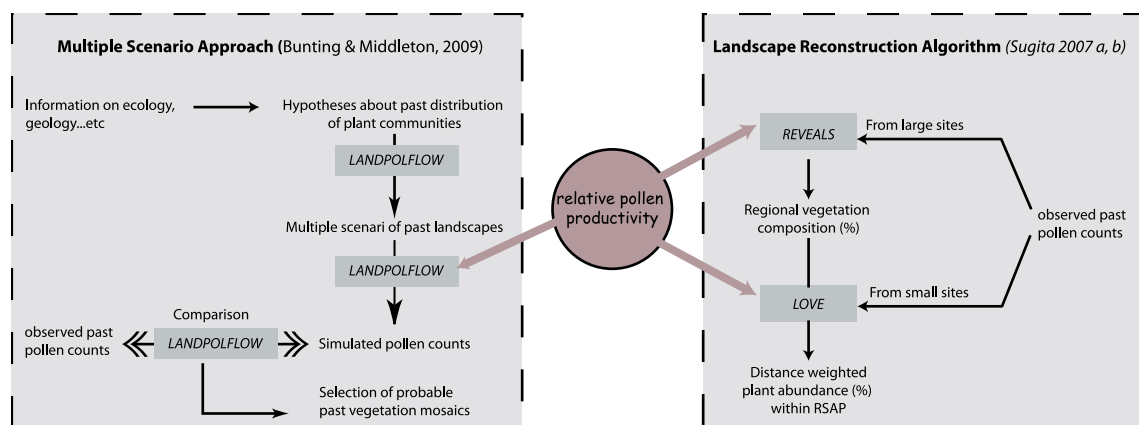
Multiple Scenario Approach (Bunting & Middleton, 2009)

Information on ecology, geology...etc

Hypotheses about past distribution of plant communities

LANDPOLFLOW

Multiple scenari of past landscapes

LANDPOLFLOW

Comparison

observed past pollen counts

LANDPOLFLOW

Simulated pollen counts

Selection of probable past vegetation mosaics

relative pollen productivity

Landscape Reconstruction Algorithm (Sugita 2007 a, b)

REVEALS

From large sites

Regional vegetation composition (%)

observed past pollen counts

LOVE

From small sites

Distance weighted plant abundance (%) within RSAP